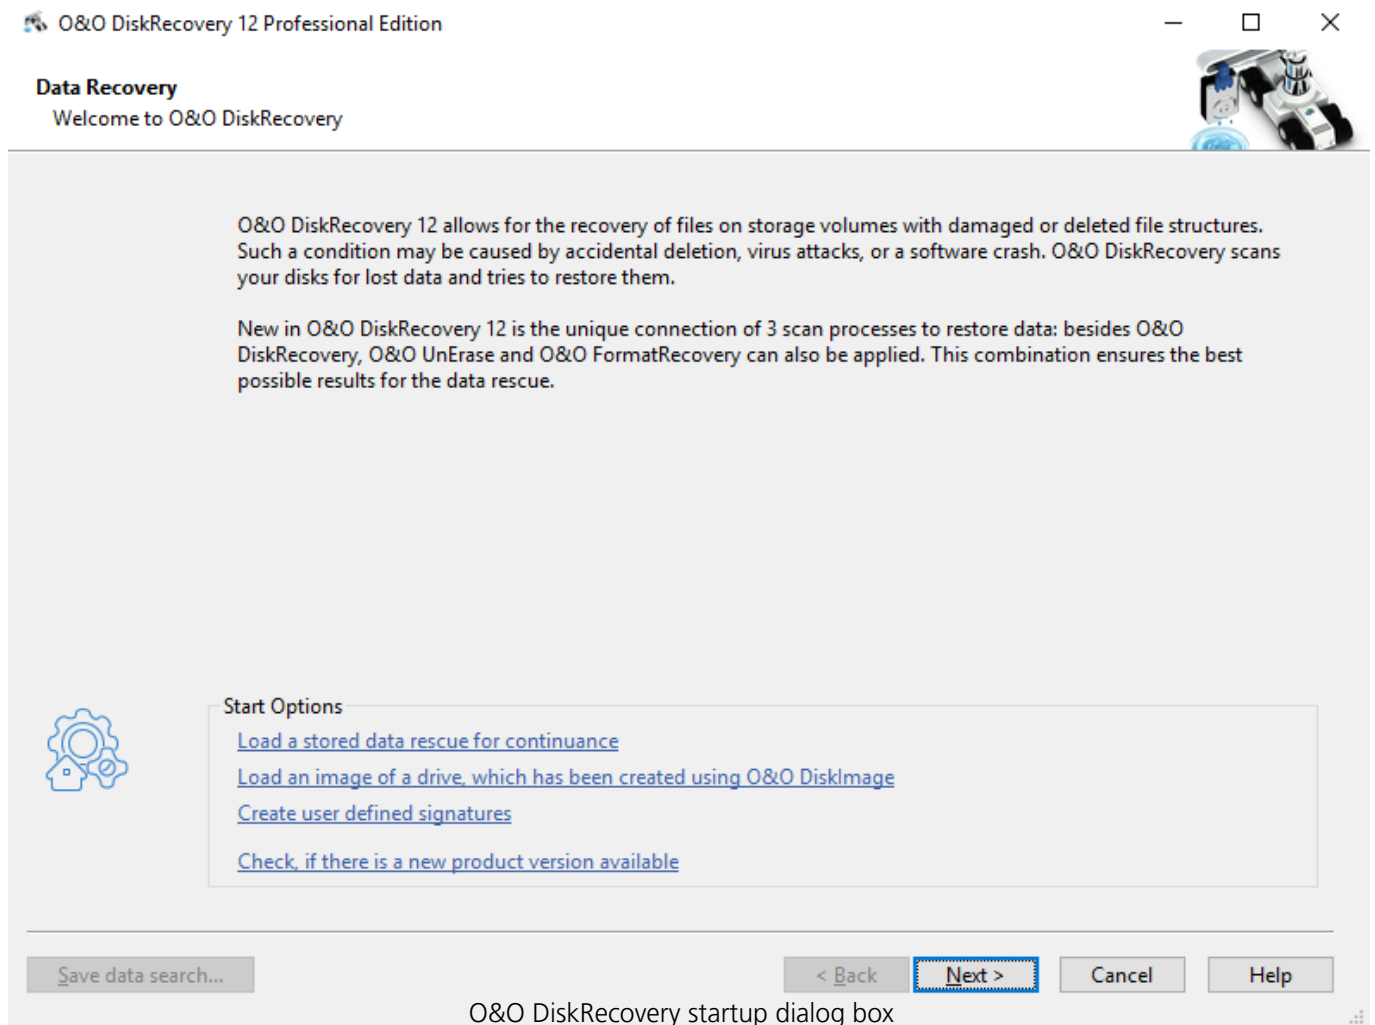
O&O DiskRecovery 12 Professional Edition

Data Recovery
Welcome to O&O DiskRecovery

O&O DiskRecovery 12 allows for the recovery of files on storage volumes with damaged or deleted file structures. Such a condition may be caused by accidental deletion, virus attacks, or a software crash. O&O DiskRecovery scans your disks for lost data and tries to restore them.

New in O&O DiskRecovery 12 is the unique connection of 3 scan processes to restore data: besides O&O DiskRecovery, O&O UnErase and O&O FormatRecovery can also be applied. This combination ensures the best possible results for the data rescue.

Start Options
Load a stored data rescue for continuance
Load an image of a drive, which has been created using O&O DiskImage
Create user defined signatures
Check, if there is a new product version available

Save data search...
< Back
Next >
Cancel
Help

O&O DiskRecovery startup dialog box